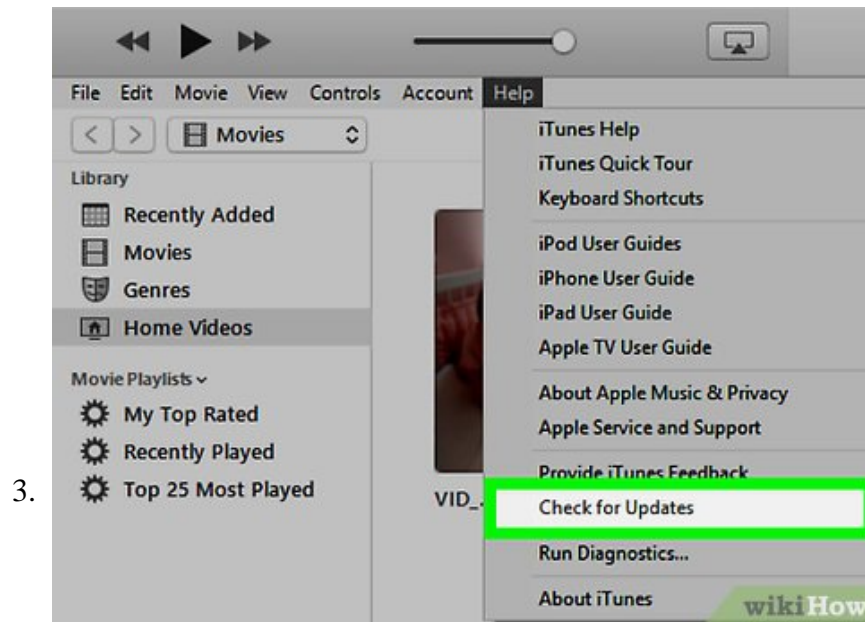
3.

File Edit Movie View Controls Account Help

Movies

Library

Recently Added

Movies

Genres

Home Videos

Movie Playlists

My Top Rated

Recently Played

Top 25 Most Played

VID_

iTunes Help

iTunes Quick Tour

Keyboard Shortcuts

iPod User Guides

iPhone User Guide

iPad User Guide

Apple TV User Guide

About Apple Music & Privacy

Apple Service and Support

Provide iTunes Feedback

Check for Updates

Run Diagnostics...

About iTunes

wikiHow